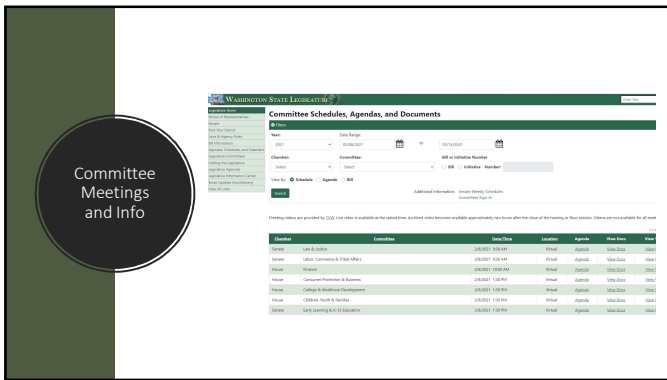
Committee Meetings and Info

WASHINGTON STATE LEGISLATURE

Legislature Home
House of Representatives
Senate
Find Your District
Laws & Agency Rules
Bill Information
Agendas, Schedules and Calendars
Legislative Committees
Visiting the Legislature
Legislative Agencies
Legislative Information Center
Email Updates (GovDelivery)
View All Links

Committee Schedules, Agendas, and Documents

Filters

Year: 2021
Date Range: 02/08/2021 to 02/14/2021
Chamber: Select
Committee: Select
Bill or Initiative Number
Bill Initiative Number:
View By: Schedule Agenda Bill
Search
Additional Information: Senate Weekly Schedules Committee Sign In

Meeting videos are provided by TVW. Live video is available at the stated time. Archived video becomes available approximately two hours after the close of the hearing or floor session. Videos are not available for all meet

| Chamber | Committee | Date/Time | Location | Agenda | View Docs | View |
|---|---|---|---|---|---|---|
| Senate | Law & Justice | 2/8/2021 8:00 AM | Virtual | Agenda | View Docs | View |
| Senate | Labor, Commerce & Tribal Affairs | 2/8/2021 8:00 AM | Virtual | Agenda | View Docs | View |
| House | Finance | 2/8/2021 10:00 AM | Virtual | Agenda | View Docs | View |
| House | Consumer Protection & Business | 2/8/2021 1:30 PM | Virtual | Agenda | View Docs | View |
| House | College & Workforce Development | 2/8/2021 1:30 PM | Virtual | Agenda | View Docs | View |
| House | Children, Youth & Families | 2/8/2021 1:30 PM | Virtual | Agenda | View Docs | View |
| Senate | Early Learning & K-12 Education | 2/8/2021 1:30 PM | Virtual | Agenda | View Docs | View |